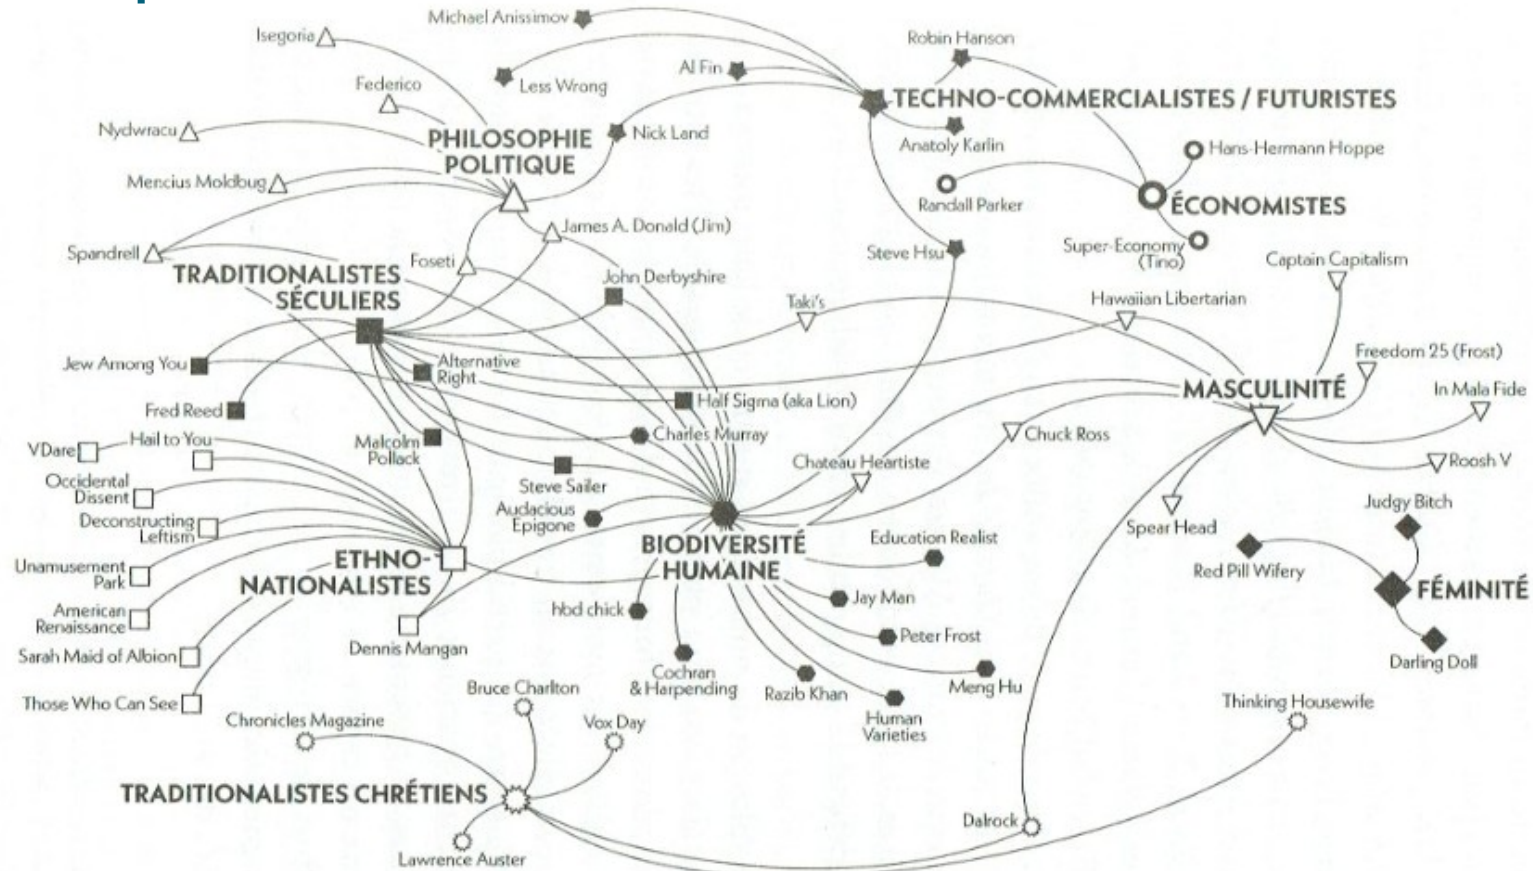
Michael Anissimov
Isegoria
Robin Hanson
Al Fin
Less Wrong
Federico
TECHNO-COMMERCIALISTES / FUTURISTES
Nydwracu
PHILOSOPHIE POLITIQUE
Nick Land
Anatoly Karlin
Hans-Hermann Hoppe
Mencius Moldbug
Randall Parker
ÉCONOMISTES
James A. Donald (Jim)
Spandrell
Steve Hsu
Super-Economy (Tino)
Captain Capitalism
TRADITIONALISTES SÉCULIERS
Foseti
John Derbyshire
Hawaiian Libertarian
Taki's
Freedom 25 (Frost)
Jew Among You
Alternative Right
MASCULINITÉ
In Mala Fide
Fred Reed
Half Sigma (aka Lion)
VDare
Hail to You
Malcolm Pollack
Charles Murray
Chuck Ross
Roosh V
Chateau Heartiste
Occidental Dissent
Steve Sailer
Judgy Bitch
Deconstructing Leftism
Audacious Epigone
Spear Head
Education Realist
ETHNO-NATIONALISTES
BIODIVERSITÉ HUMAINE
Red Pill Wifery
Unamusement Park
FÉMINITÉ
Jay Man
American Renaissance
hbd chick
Peter Frost
Dennis Mangan
Sarah Maid of Albion
Darling Doll
Cochran & Harpending
Meng Hu
Razib Khan
Bruce Charlton
Those Who Can See
Human Varieties
Thinking Housewife
Chronicles Magazine
Vox Day
TRADITIONALISTES CHRÉTIENS
Dalrock
Lawrence Auster